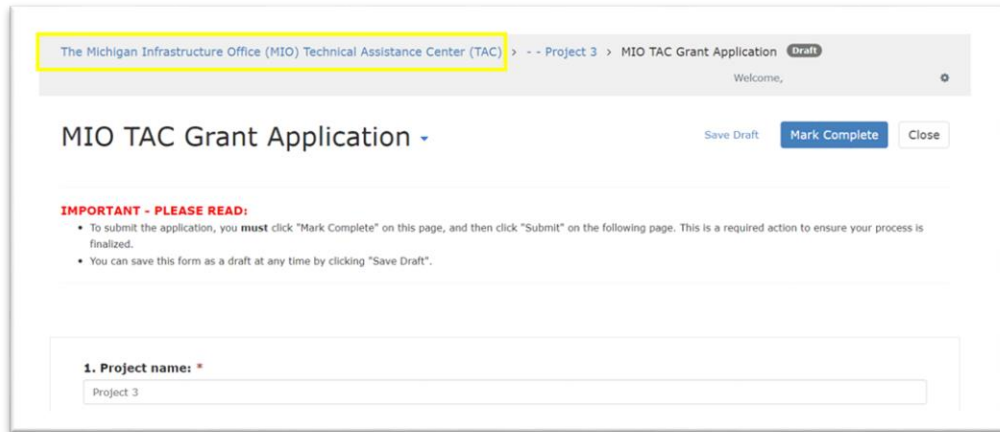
The Michigan Infrastructure Office (MIO) Technical Assistance Center (TAC) › - - Project 3 › MIO TAC Grant Application Draft

Welcome,

MIO TAC Grant Application

Save Draft Mark Complete Close

IMPORTANT - PLEASE READ:

- To submit the application, you **must** click "Mark Complete" on this page, and then click "Submit" on the following page. This is a required action to ensure your process is finalized.
- You can save this form as a draft at any time by clicking "Save Draft".

1. Project name: *

Project 3